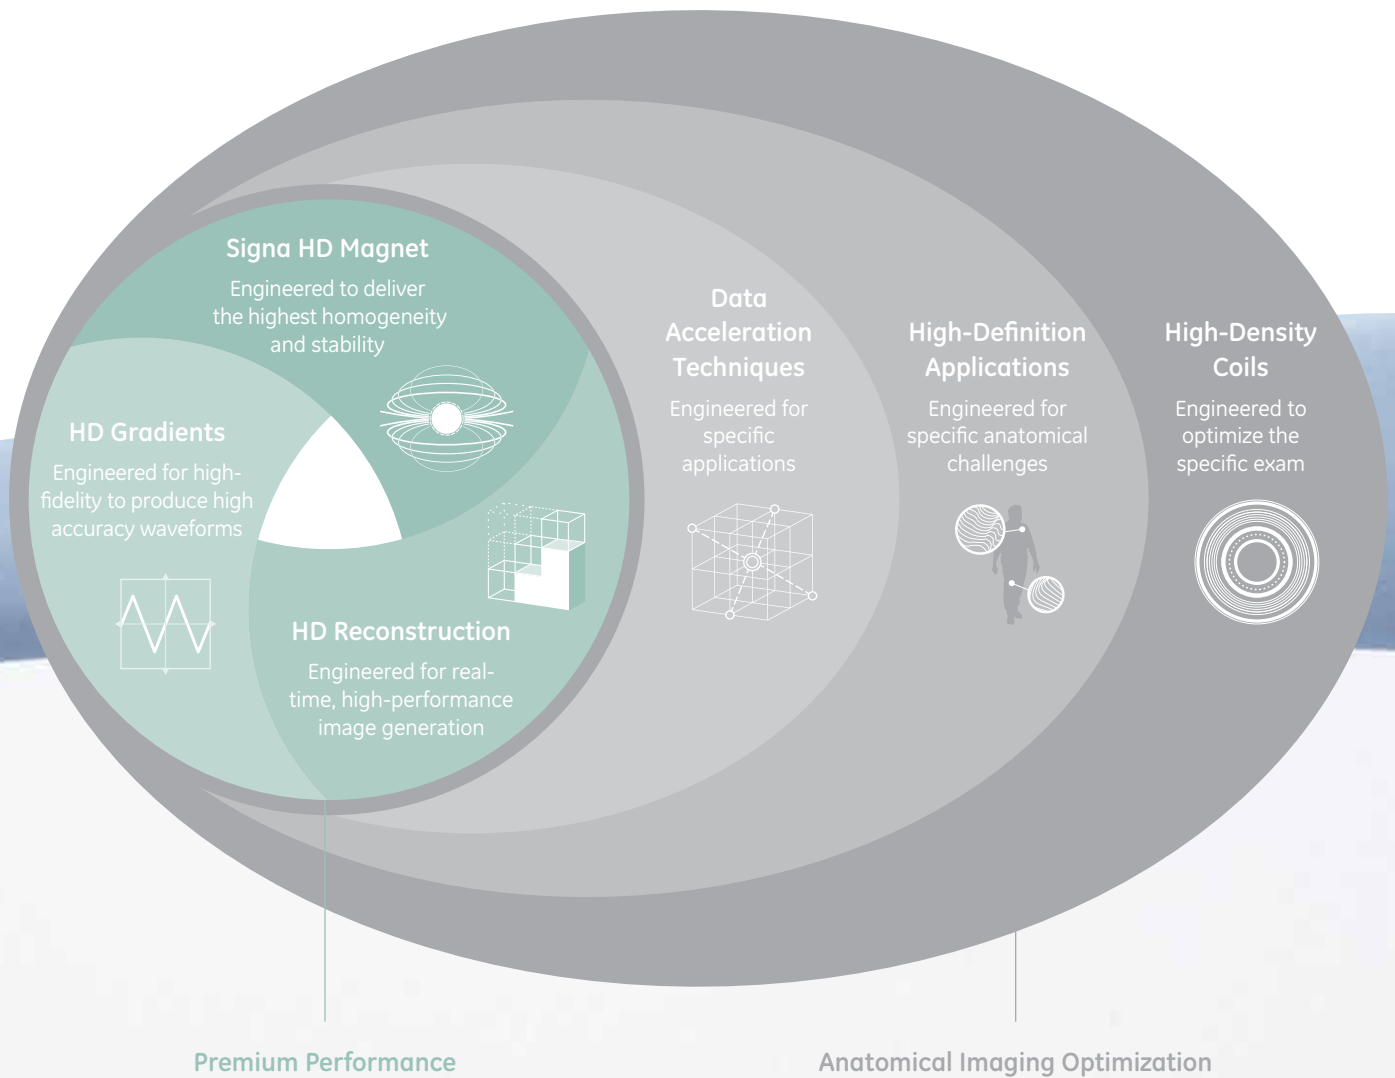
Signa HD Magnet
Engineered to deliver the highest homogeneity and stability

HD Gradients
Engineered for high-fidelity to produce high accuracy waveforms

HD Reconstruction
Engineered for real-time, high-performance image generation

Data Acceleration Techniques
Engineered for specific applications

High-Definition Applications
Engineered for specific anatomical challenges

High-Density Coils
Engineered to optimize the specific exam

Premium Performance

Anatomical Imaging Optimization